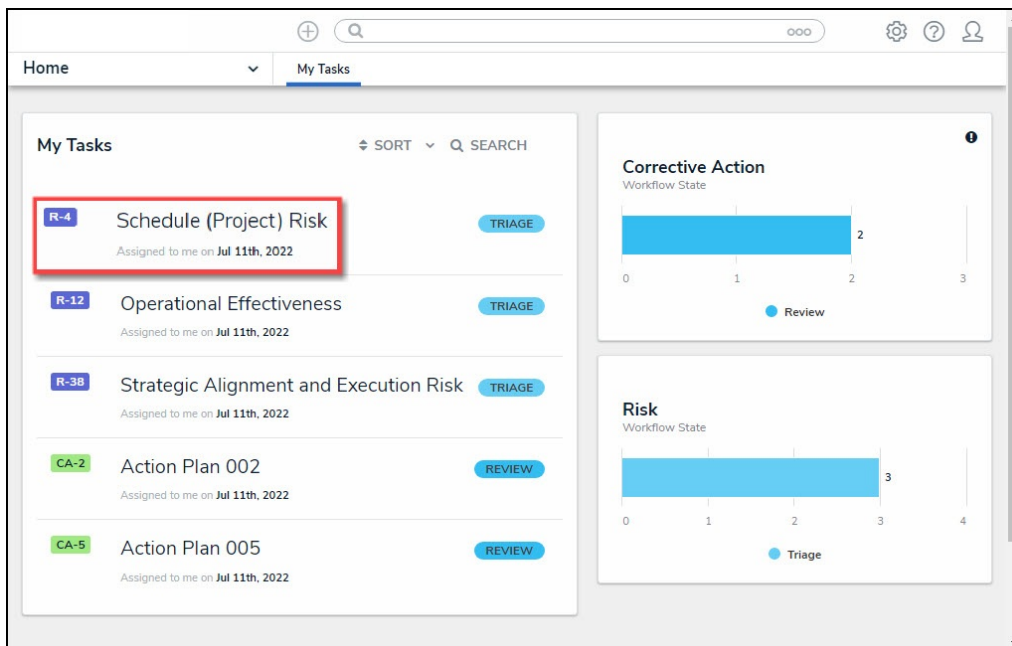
ooo

Home

My Tasks

My Tasks

SORT SEARCH

R-4 Schedule (Project) Risk TRIAGE
Assigned to me on Jul 11th, 2022

R-12 Operational Effectiveness TRIAGE
Assigned to me on Jul 11th, 2022

R-38 Strategic Alignment and Execution Risk TRIAGE
Assigned to me on Jul 11th, 2022

CA-2 Action Plan 002 REVIEW
Assigned to me on Jul 11th, 2022

CA-5 Action Plan 005 REVIEW
Assigned to me on Jul 11th, 2022

Corrective Action
Workflow State

2

0 1 2 3

Review

Risk
Workflow State

3

0 1 2 3 4

Triage